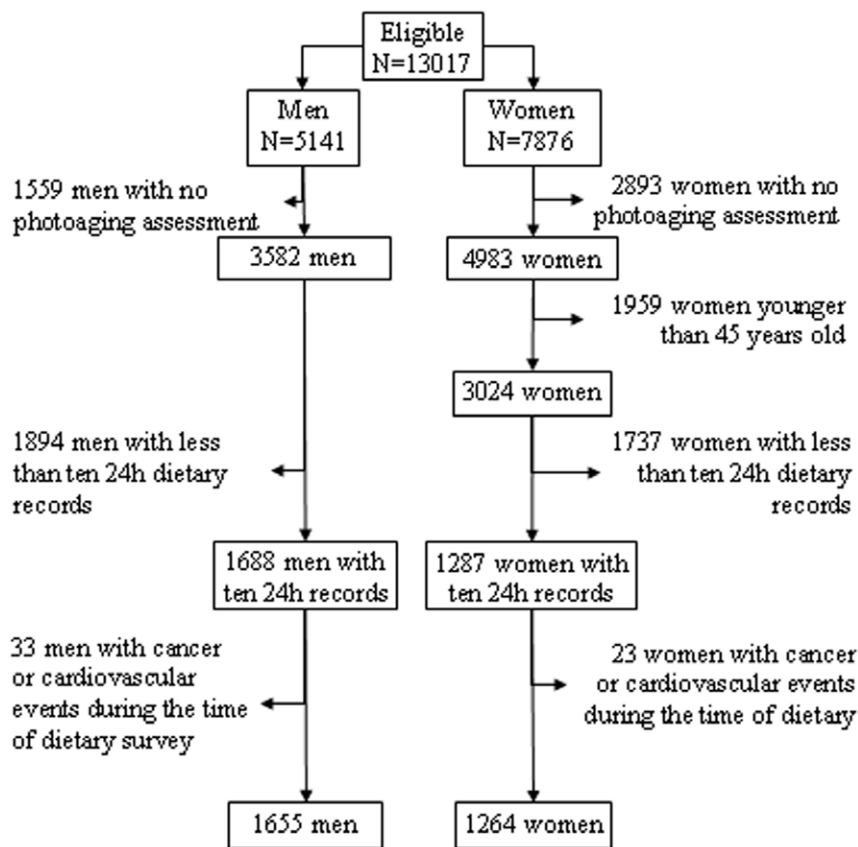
Eligible
N=13017

Men
N=5141

Women
N=7876

1559 men with no photoaging assessment

2893 women with no photoaging assessment

3582 men

4983 women

1959 women younger than 45 years old

3024 women

1894 men with less than ten 24h dietary records

1737 women with less than ten 24h dietary records

1688 men with ten 24h records

1287 women with ten 24h records

33 men with cancer or cardiovascular events during the time of dietary survey

23 women with cancer or cardiovascular events during the time of dietary

1655 men

1264 women